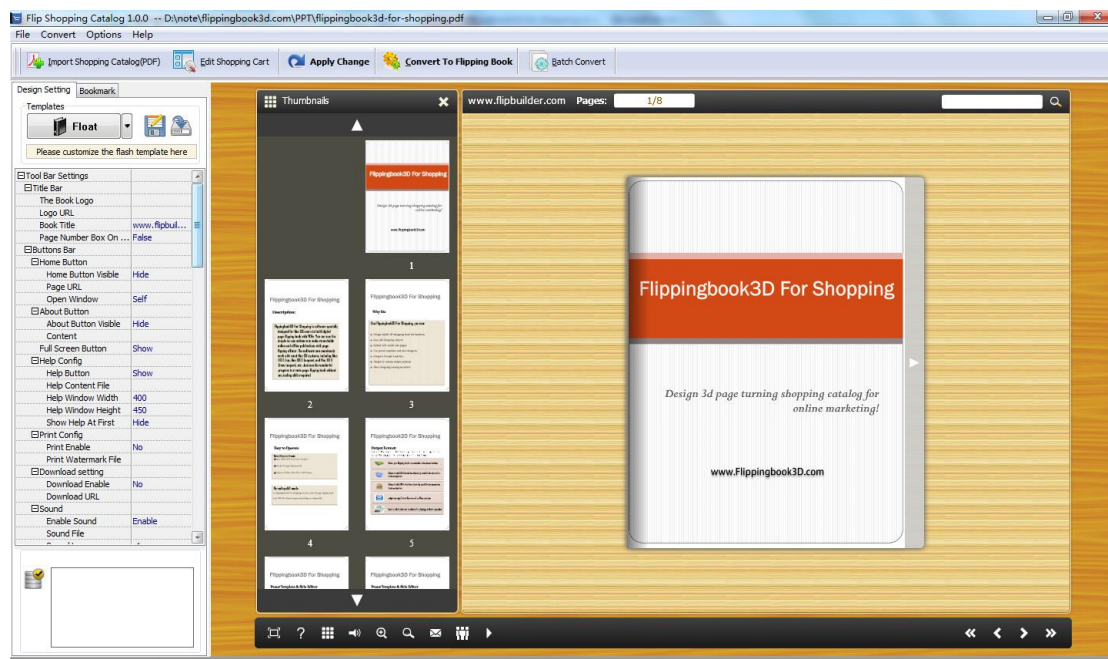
Flip Shopping Catalog 1.0.0 -- D:\note\flippingbook3d.com\PPT\flippingbook3d-for-shopping.pdf

File Convert Options Help

Import Shopping Catalog(PDF) Edit Shopping Cart Apply Change Convert To Flipping Book Batch Convert

Design Setting Bookmark

Templates

Float

Please customize the flash template here

| | |
|---|---|
| ⊟Tool Bar Settings | |
| ⊟Title Bar | |
| The Book Logo | |
| Logo URL | |
| Book Title | www.flipbuil... |
| Page Number Box On ... | False |
| ⊟Buttons Bar | |
| ⊟Home Button | |
| Home Button Visible | Hide |
| Page URL | |
| Open Window | Self |
| ⊟About Button | |
| About Button Visible | Hide |
| Content | |
| Full Screen Button | Show |
| ⊟Help Config | |
| Help Button | Show |
| Help Content File | |
| Help Window Width | 400 |
| Help Window Height | 450 |
| Show Help At First | Hide |
| ⊟Print Config | |
| Print Enable | No |
| Print Watermark File | |
| ⊟Download setting | |
| Download Enable | No |
| Download URL | |
| ⊟Sound | |
| Enable Sound | Enable |
| Sound File | |

Thumbnails

Flippingbook3D For Shopping

Design 3d page turning shopping catalog for online marketing!

www.flippingbook3d.com

1

Flippingbook3D For Shopping

Description:

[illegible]

Flippingbook3D For Shopping

Why Use

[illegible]

2

3

Flippingbook3D For Shopping

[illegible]

Flippingbook3D For Shopping

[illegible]

4

5

Flippingbook3D For Shopping

Flippingbook3D For Shopping

www.flipbuilder.com Pages: 1/8

Flippingbook3D For Shopping

Design 3d page turning shopping catalog for online marketing!

www.Flippingbook3D.com